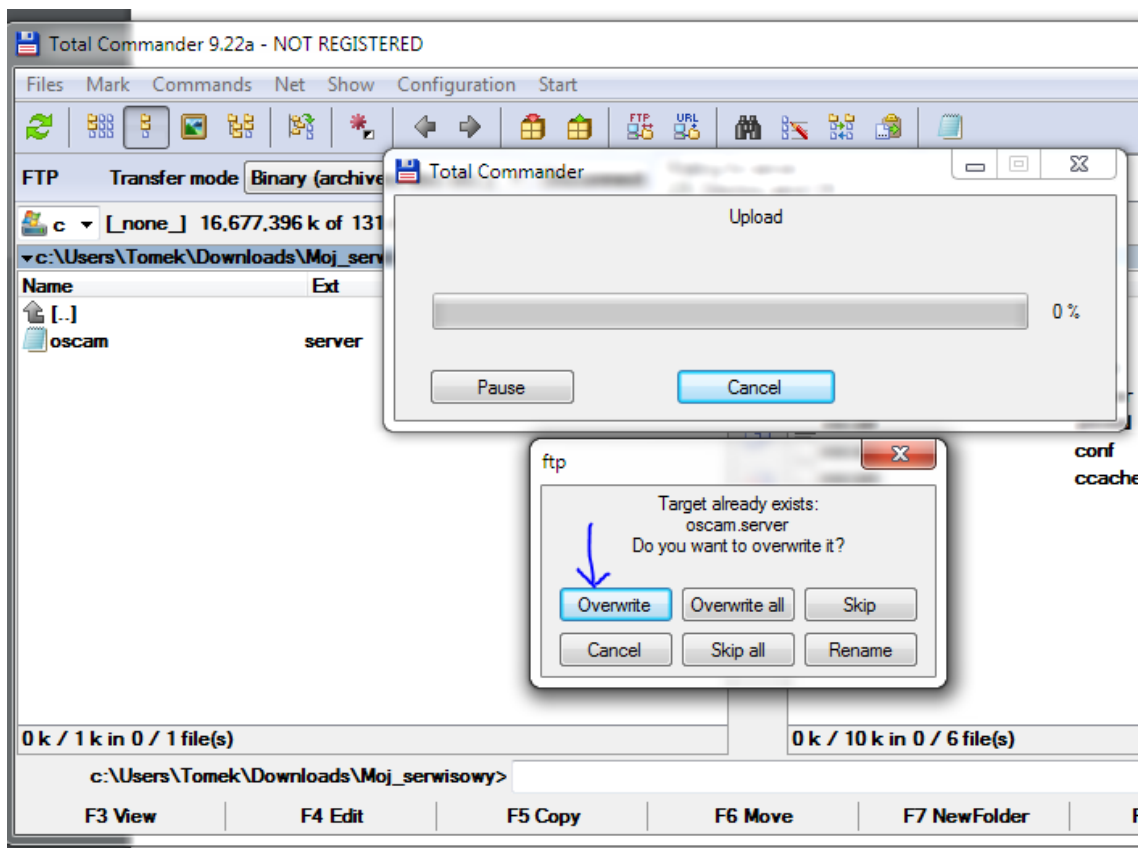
Total Commander 9.22a - NOT REGISTERED

Files Mark Commands Net Show Configuration Start

FTP Transfer mode Binary (archive

c [_none_] 16,677,396 k of 131

c:\Users\Tomek\Downloads\Moj_serv

Name Ext

[..]

oscam server

Total Commander

Upload

0 %

Pause

Cancel

ftp

Target already exists:
oscam.server
Do you want to overwrite it?

Overwrite

Overwrite all

Skip

Cancel

Skip all

Rename

conf

ccache

0 k / 1 k in 0 / 1 file(s)

0 k / 10 k in 0 / 6 file(s)

c:\Users\Tomek\Downloads\Moj_serwisowy>

F3 View F4 Edit F5 Copy F6 Move F7 NewFolder